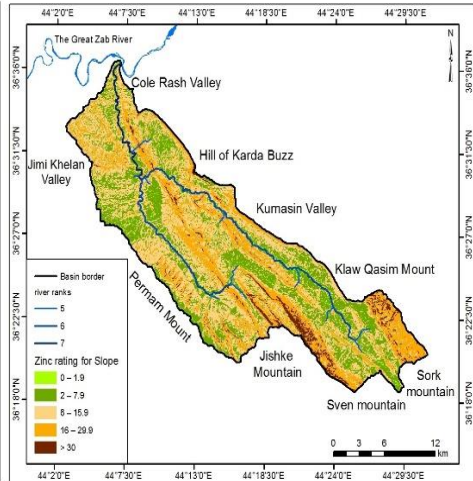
44°2'0"E 44°7'30"E 44°13'0"E 44°18'30"E 44°24'0"E 44°29'30"E

36°36'0"N 36°31'30"N 36°27'0"N 36°22'30"N 36°18'0"N

The Great Zab River

N

Cole Rash Valley

Jimi Khelan Valley

Hill of Karda Buzz

Kumasin Valley

Klaw Qasim Mount

Permam Mount

Jishke Mountain

Sork mountain

Sven mountain

Basin border

river ranks

5

6

7

Zinc rating for Slope

0 - 1.9

2 - 7.9

8 - 15.9

16 - 29.9

> 30

0 3 6 12 km

44°2'0"E 44°7'30"E 44°13'0"E 44°18'30"E 44°24'0"E 44°29'30"E

36°36'0"N 36°31'30"N 36°27'0"N 36°22'30"N 36°18'0"N